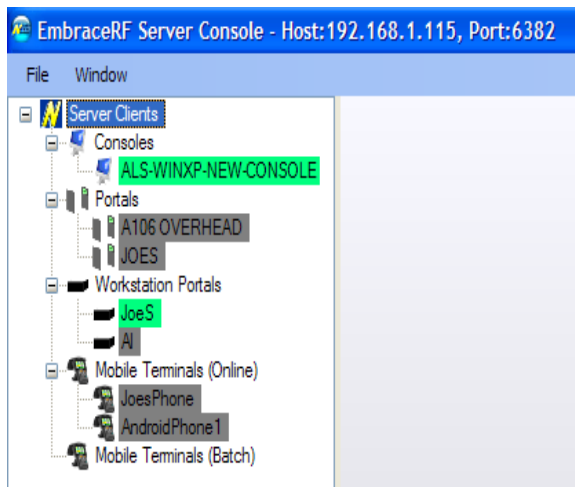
EmbraceRF Server Console - Host:192.168.1.115, Port:6382

File Window

Server Clients
Consoles
ALS-WINXP-NEW-CONSOLE
Portals
A106 OVERHEAD
JOES
Workstation Portals
JoeS
Al
Mobile Terminals (Online)
JoesPhone
AndroidPhone1
Mobile Terminals (Batch)